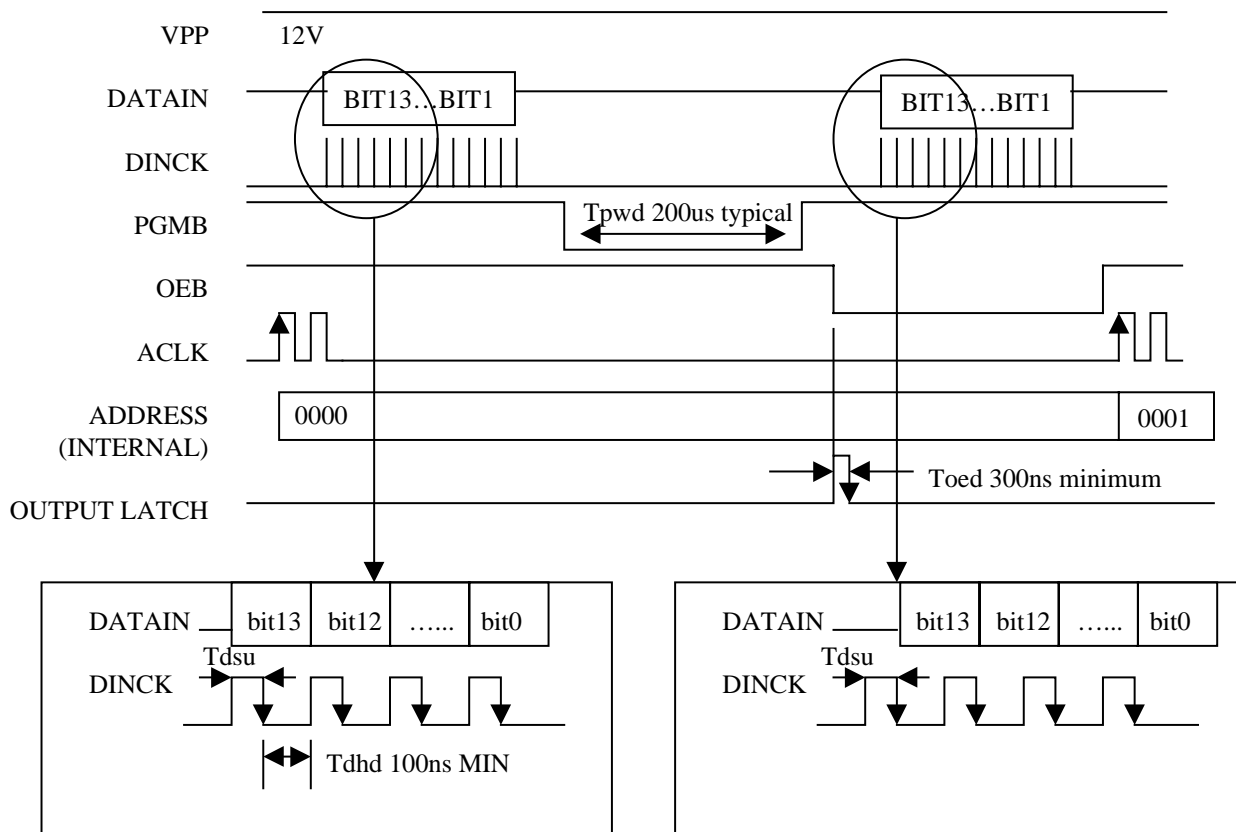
VPP 12V

DATAIN BIT13…BIT1 BIT13…BIT1

DINCK

PGMB Tpwd 200us typical

OEB

ACLK

ADDRESS (INTERNAL) 0000 0001

Toed 300ns minimum

OUTPUT LATCH

DATAIN bit13 bit12 …... bit0

Tdsu

DINCK

Tdhd 100ns MIN

DATAIN bit13 bit12 …... bit0

Tdsu

DINCK